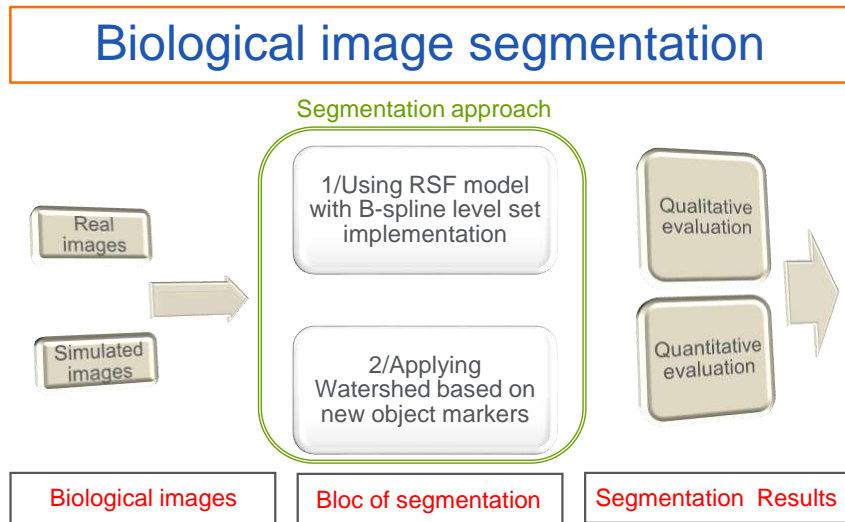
Biological image segmentation

Segmentation approach

Real images

Simulated images

1/Using RSF model with B-spline level set implementation

2/Applying Watershed based on new object markers

Qualitative evaluation

Quantitative evaluation

Biological images

Bloc of segmentation

Segmentation Results